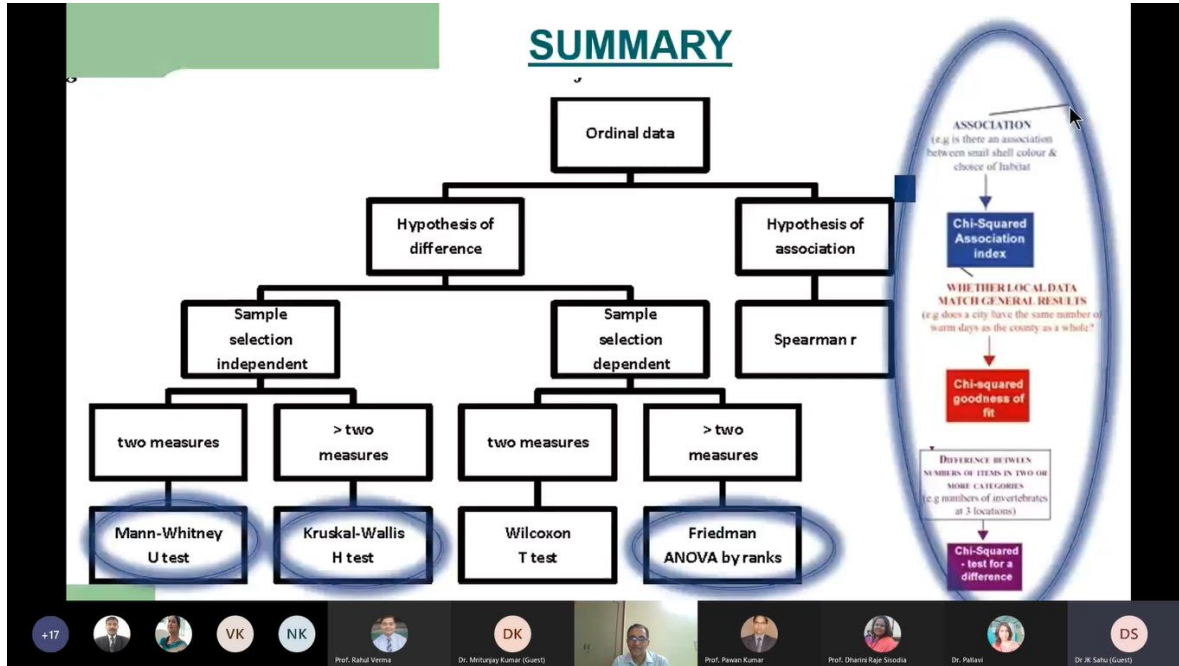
SUMMARY

Ordinal data

Hypothesis of difference

Hypothesis of association

Sample selection independent

Sample selection dependent

Spearman r

two measures

> two measures

two measures

> two measures

Mann-Whitney U test

Kruskal-Wallis H test

Wilcoxon T test

Friedman ANOVA by ranks

ASSOCIATION
(e.g is there an association between snail shell colour & choice of habitat

Chi-Squared Association index

WHETHER LOCAL DATA MATCH GENERAL RESULTS
(e.g does a city have the same number of warm days as the county as a whole?

Chi-squared goodness of fit

DIFFERENCE BETWEEN NUMBERS OF ITEMS IN TWO OR MORE CATEGORIES
(e.g numbers of invertebrates at 3 locations)

Chi-Squared - test for a difference

+17

VK

NK

Prof. Rahul Verma

DK

Dr. Mritunjay Kumar (Guest)

Prof. Pawan Kumar

Prof. Dharini Raje Sisodia

Dr. Pallavi

DS

Dr JK Sahu (Guest)